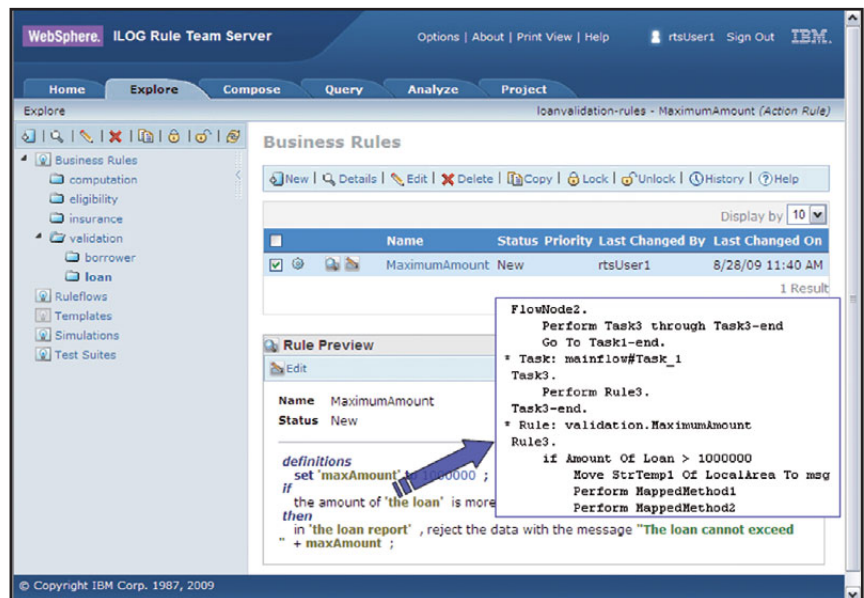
WebSphere. ILOG Rule Team Server

Options | About | Print View | Help

rtsUser1 Sign Out IBM.

Home Explore Compose Query Analyze Project

Explore

loanvalidation-rules - MaximumAmount (Action Rule)

Business Rules
computation
eligibility
insurance
validation
borrower
loan
Ruleflows
Templates
Simulations
Test Suites

Business Rules

New | Details | Edit | Delete | Copy | Lock | Unlock | History | Help

Display by 10

| | Name | Status | Priority | Last Changed By | Last Changed On |
|---|---|---|---|---|---|
| | MaximumAmount | New | | rtsUser1 | 8/28/09 11:40 AM |

1 Result

Rule Preview

Edit

Name MaximumAmount
Status New

definitions
set 'maxAmount' to 1000000 ;
if
the amount of 'the loan' is more
then
in 'the loan report' , reject the data with the message "The loan cannot exceed " + maxAmount ;

FlowNode2.
Perform Task3 through Task3-end
Go To Task1-end.
* Task: mainflow#Task_1
Task3.
Perform Rule3.
Task3-end.
* Rule: validation.MaximumAmount
Rule3.
if Amount Of Loan > 1000000
Move StrTemp1 Of LocalArea To msg
Perform MappedMethod1
Perform MappedMethod2

© Copyright IBM Corp. 1987, 2009